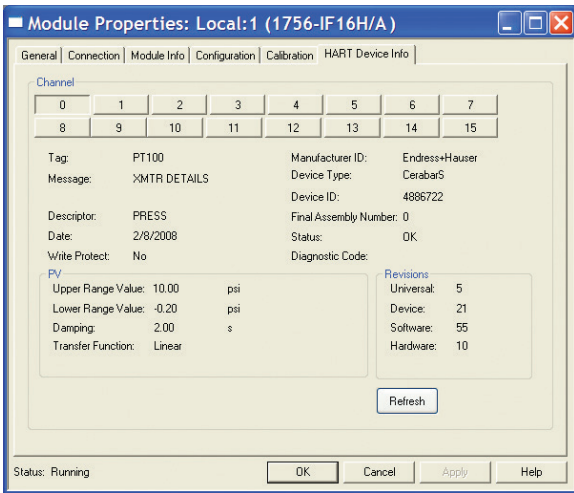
Module Properties: Local:1 (1756-IF16H/A)

General | Connection | Module Info | Configuration | Calibration | HART Device Info

Channel

| 0 | 1 | 2 | 3 | 4 | 5 | 6 | 7 |
|---|---|---|---|---|---|---|---|
| 8 | 9 | 10 | 11 | 12 | 13 | 14 | 15 |

Tag: PT100
Message: XMTR DETAILS
Descriptor: PRESS
Date: 2/8/2008
Write Protect: No

Manufacturer ID: Endress+Hauser
Device Type: CerabarS
Device ID: 4886722
Final Assembly Number: 0
Status: OK
Diagnostic Code:

PV
Upper Range Value: 10.00 psi
Lower Range Value: -0.20 psi
Damping: 2.00 s
Transfer Function: Linear

Revisions
Universal: 5
Device: 21
Software: 55
Hardware: 10

Refresh

Status: Running

OK Cancel Apply Help